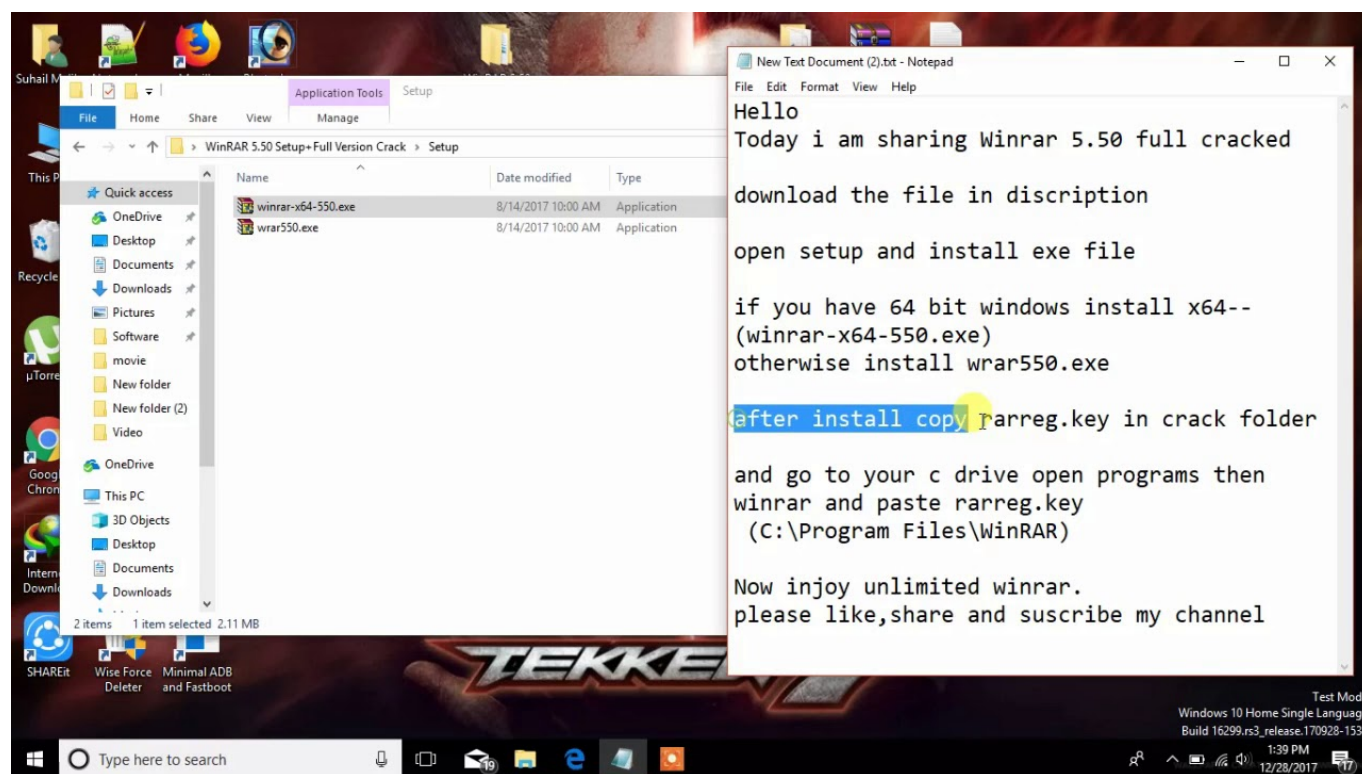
Suhail M

This P

Recycle

µTorre

Goog Chron

Intern Downl

SHAREit

Wise Force Deleter

Minimal ADB and Fastboot

Application Tools

Setup

File

Home

Share

View

Manage

WinRAR 5.50 Setup+Full Version Crack > Setup

Quick access

OneDrive

Desktop

Documents

Downloads

Pictures

Software

movie

New folder

New folder (2)

Video

OneDrive

This PC

3D Objects

Desktop

Documents

Downloads

Name

Date modified

Type

winrar-x64-550.exe

8/14/2017 10:00 AM

Application

wrar550.exe

8/14/2017 10:00 AM

Application

2 items 1 item selected 2.11 MB

New Text Document (2).txt - Notepad

File Edit Format View Help

Hello
Today i am sharing Winrar 5.50 full cracked

download the file in discription

open setup and install exe file

if you have 64 bit windows install x64--
(winrar-x64-550.exe)
otherwise install wrar550.exe

after install copy rarreg.key in crack folder

and go to your c drive open programs then
winrar and paste rarreg.key
(C:\Program Files\WinRAR)

Now injoy unlimited winrar.
please like,share and suscribe my channel

TEKKEN

Test Mod

Windows 10 Home Single Languag

Build 16299.rs3_release.170928-153

Type here to search

1:39 PM

12/28/2017

19

17